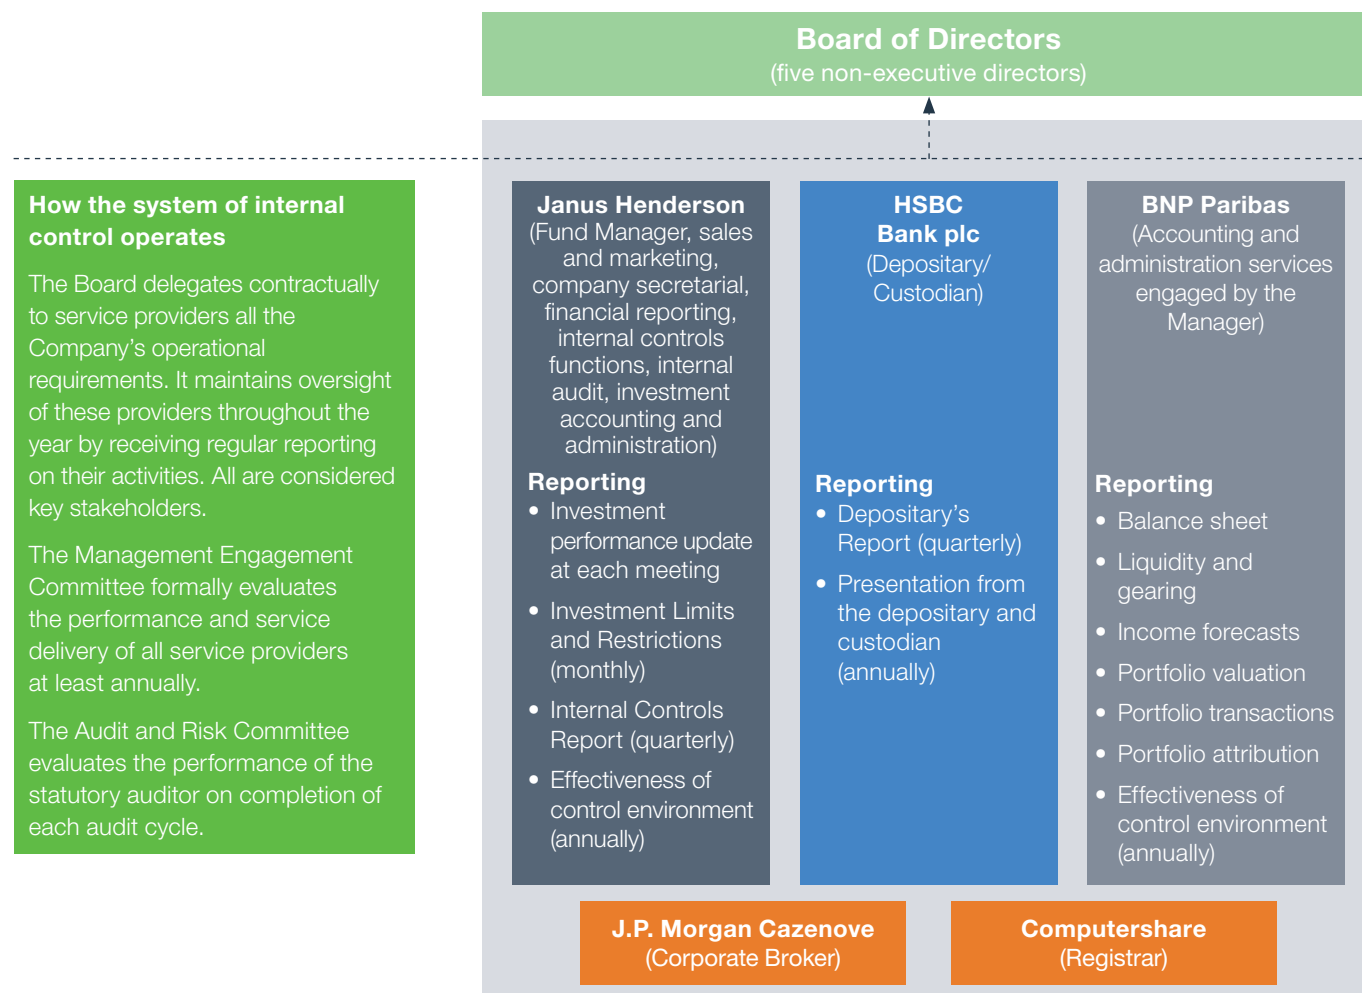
Board of Directors
(five non-executive directors)

How the system of internal control operates

The Board delegates contractually to service providers all the Company's operational requirements. It maintains oversight of these providers throughout the year by receiving regular reporting on their activities. All are considered key stakeholders.

The Management Engagement Committee formally evaluates the performance and service delivery of all service providers at least annually.

The Audit and Risk Committee evaluates the performance of the statutory auditor on completion of each audit cycle.

Janus Henderson
(Fund Manager, sales and marketing, company secretarial, financial reporting, internal controls functions, internal audit, investment accounting and administration)

Reporting
• Investment performance update at each meeting
• Investment Limits and Restrictions (monthly)
• Internal Controls Report (quarterly)
• Effectiveness of control environment (annually)

HSBC Bank plc
(Depositary/ Custodian)

Reporting
• Depositary's Report (quarterly)
• Presentation from the depositary and custodian (annually)

BNP Paribas
(Accounting and administration services engaged by the Manager)

Reporting
• Balance sheet
• Liquidity and gearing
• Income forecasts
• Portfolio valuation
• Portfolio transactions
• Portfolio attribution
• Effectiveness of control environment (annually)

J.P. Morgan Cazenove
(Corporate Broker)

Computershare
(Registrar)